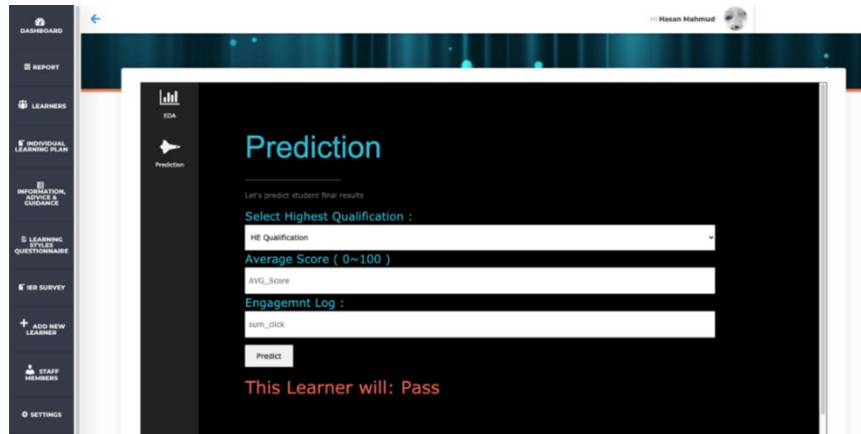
DASHBOARD

REPORT

LEARNERS

INDIVIDUAL LEARNING PLAN

INFORMATION, ADVICE & GUIDANCE

LEARNING STYLES QUESTIONNAIRE

IER SURVEY

ADD NEW LEARNER

STAFF MEMBERS

SETTINGS

Hi Hasan Mahmud

EDA

Prediction

Prediction

Let's predict student final results

Select Highest Qualification :

HE Qualification

Average Score ( 0~100 )

AVG_Score

Engagemnt Log :

sum_click

Predict

This Learner will: Pass